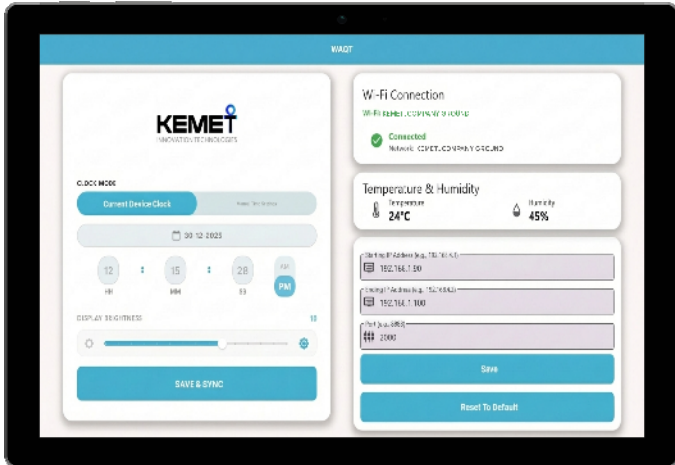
WAQT

KEMET
INNOVATION TECHNOLOGIES

CLOCK MODE

Current Device Clock | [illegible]

30-12-2025

12 : 15 : 28 AM PM

HH MM SS

DISPLAY BRIGHTNESS 10

SAVE & SYNC

Wi-Fi Connection

WI-FI KEMET-COMPANY GROUND

Connected

Network: KEMET-COMPANY GROUND

Temperature & Humidity

Temperature
24°C

Humidity
45%

Starting IP Address (e.g., 192.168.1.1)
192.168.1.90

Ending IP Address (e.g., 192.168.1.2)
192.168.1.100

Port (e.g., 8080)
2000

Save

Reset To Default